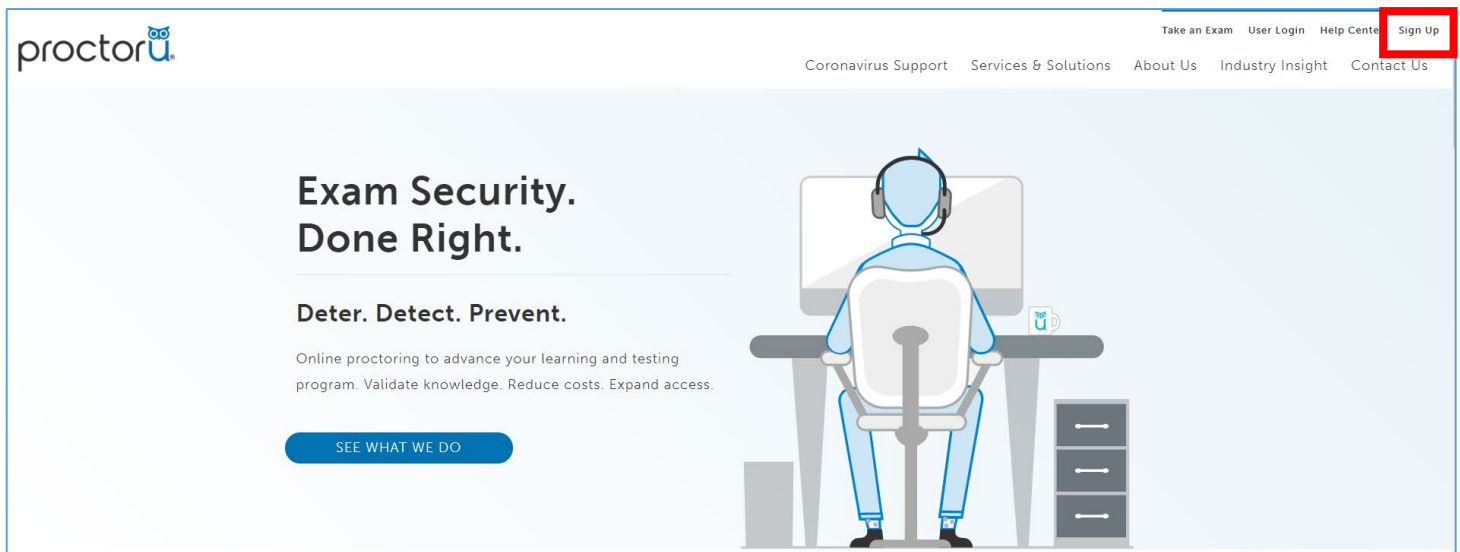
proctorU

Take an Exam User Login Help Cente Sign Up

Coronavirus Support Services & Solutions About Us Industry Insight Contact Us

Exam Security. Done Right.

Deter. Detect. Prevent.

Online proctoring to advance your learning and testing program. Validate knowledge. Reduce costs. Expand access.

SEE WHAT WE DO